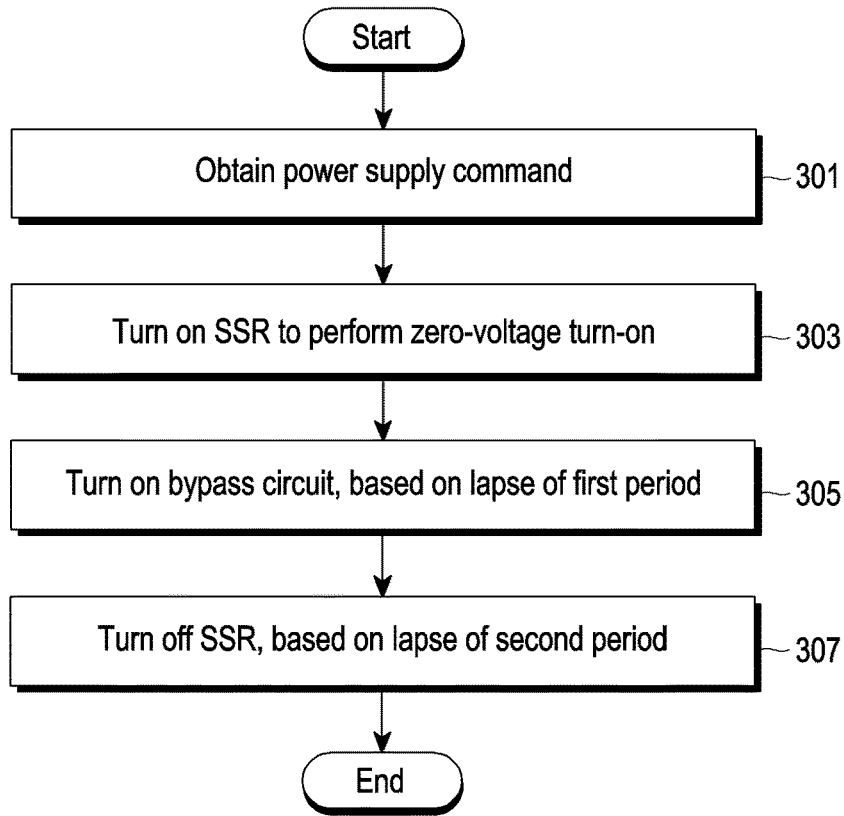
Start

Obtain power supply command

301

Turn on SSR to perform zero-voltage turn-on

303

Turn on bypass circuit, based on lapse of first period

305

Turn off SSR, based on lapse of second period

307

End